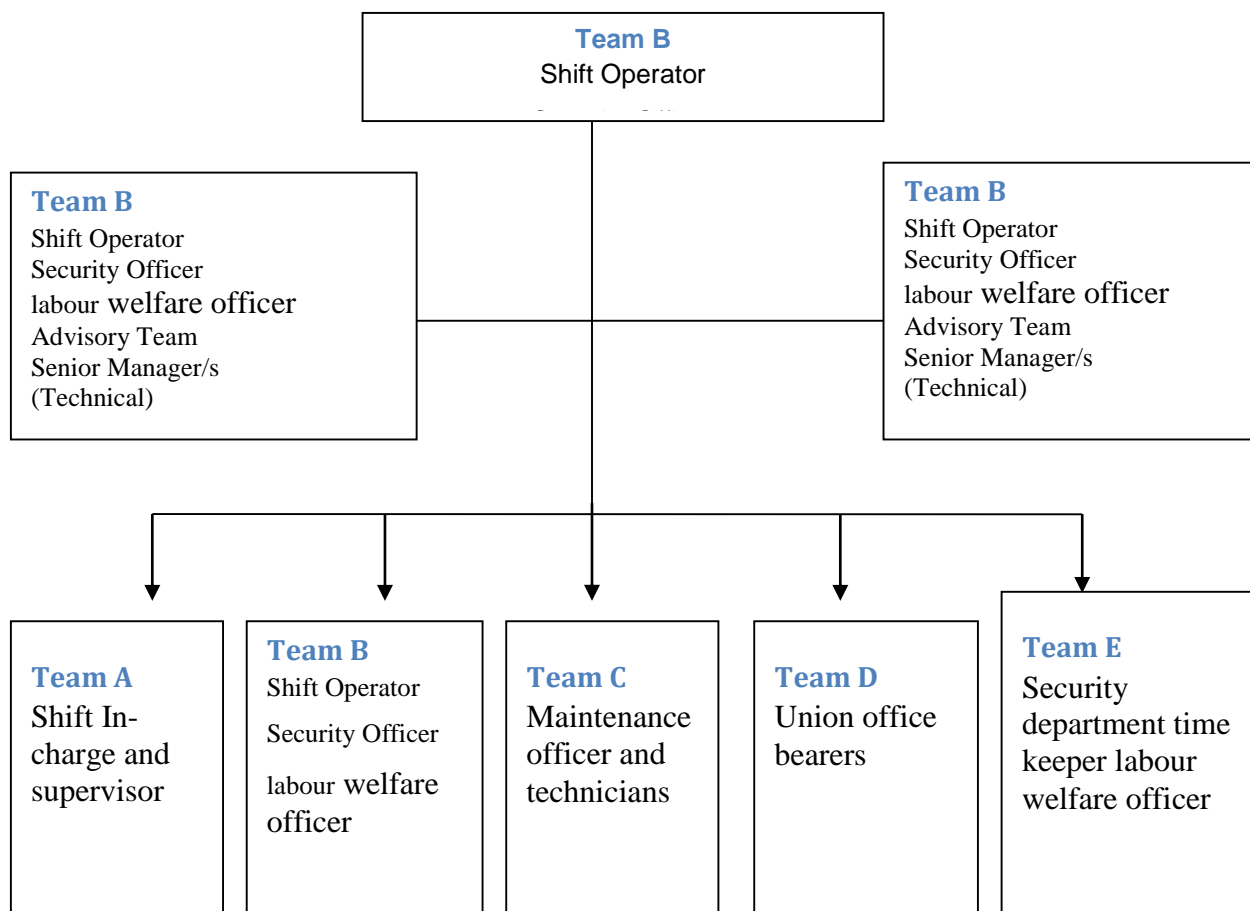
Team B
Shift Operator

Team B
Shift Operator
Security Officer
labour welfare officer
Advisory Team
Senior Manager/s
(Technical)

Team B
Shift Operator
Security Officer
labour welfare officer
Advisory Team
Senior Manager/s
(Technical)

Team A
Shift In-charge and supervisor

Team B
Shift Operator
Security Officer
labour welfare officer

Team C
Maintenance officer and technicians

Team D
Union office bearers

Team E
Security department time keeper labour welfare officer